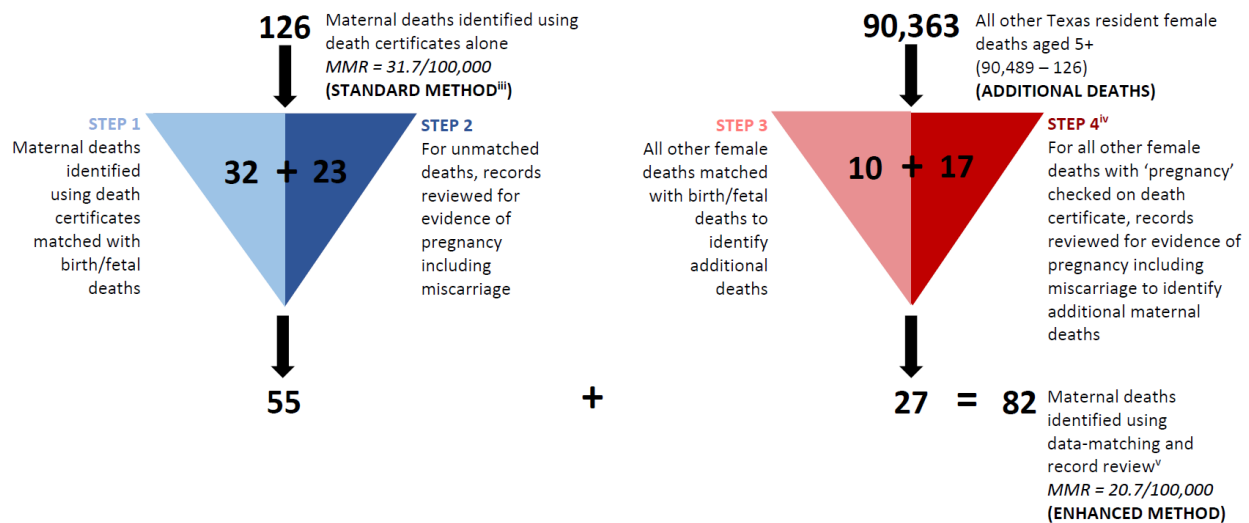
126 Maternal deaths identified using death certificates alone
*MMR = 31.7/100,000*
**(STANDARD METHOD$^{iii}$)**

STEP 1
Maternal deaths identified using death certificates matched with birth/fetal deaths

32 + 23

STEP 2
For unmatched deaths, records reviewed for evidence of pregnancy including miscarriage

55

+

90,363 All other Texas resident female deaths aged 5+
(90,489 – 126)
**(ADDITIONAL DEATHS)**

STEP 3
All other female deaths matched with birth/fetal deaths to identify additional deaths

10 + 17

STEP 4$^{iv}$
For all other female deaths with 'pregnancy' checked on death certificate, records reviewed for evidence of pregnancy including miscarriage to identify additional maternal deaths

27 = 82 Maternal deaths identified using data-matching and record review$^{v}$
*MMR = 20.7/100,000*
**(ENHANCED METHOD)**